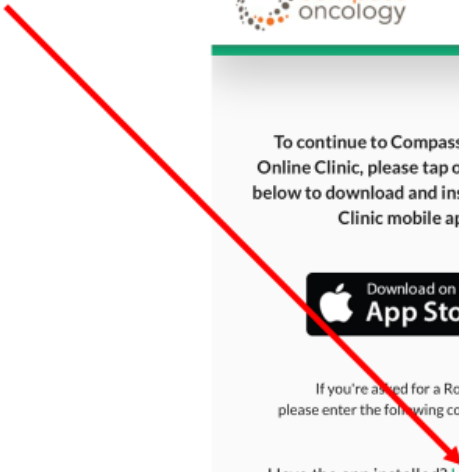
oncology

To continue to Compass Online Clinic, please tap o below to download and ins Clinic mobile ap

Download on App Sto

If you're as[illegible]ed for a Ro please enter the fol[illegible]wing co

Have the app installed? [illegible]